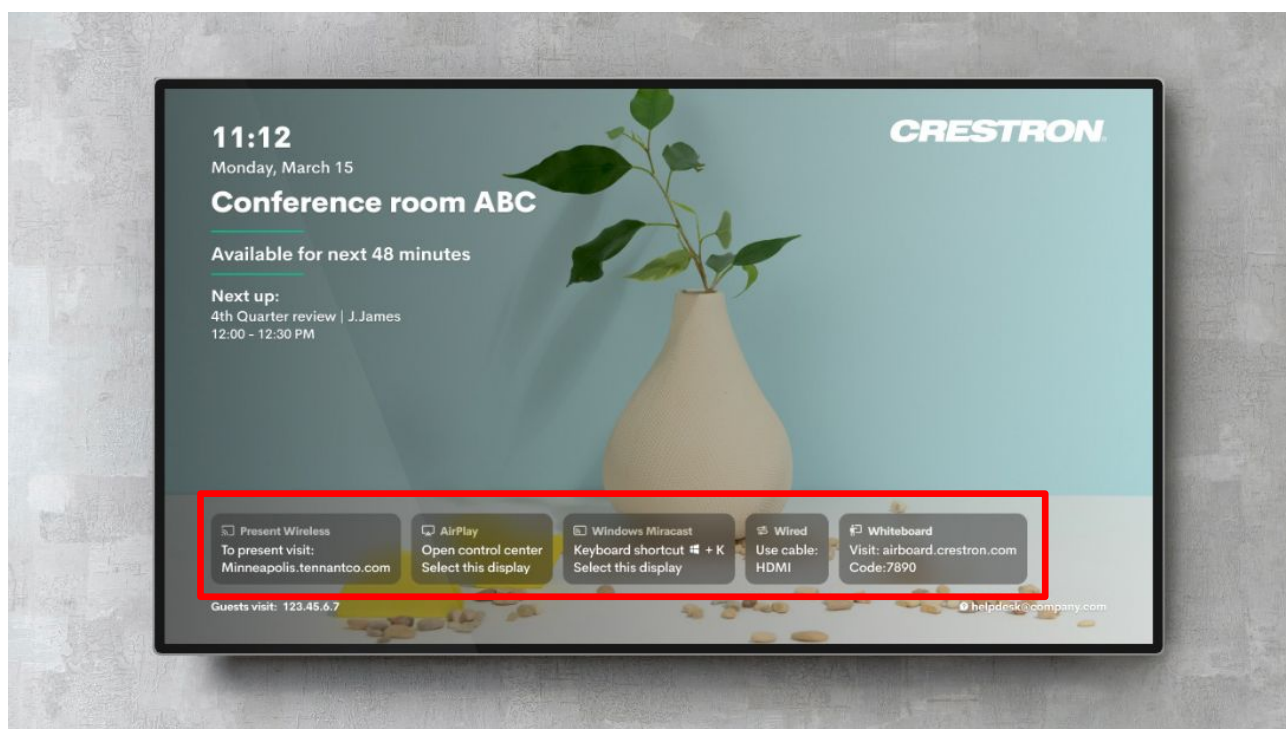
11:12
Monday, March 15

Conference room ABC

Available for next 48 minutes

Next up:
4th Quarter review | J.James
12:00 - 12:30 PM

CRESTRON

Present Wireless
To present visit:
Minneapolis.tennantco.com

AirPlay
Open control center
Select this display

Windows Miracast
Keyboard shortcut ⊞ + K
Select this display

Wired
Use cable:
HDMI

Whiteboard
Visit: airboard.crestron.com
Code:7890

Guests visit: 123.45.6.7

helpdesk@company.com